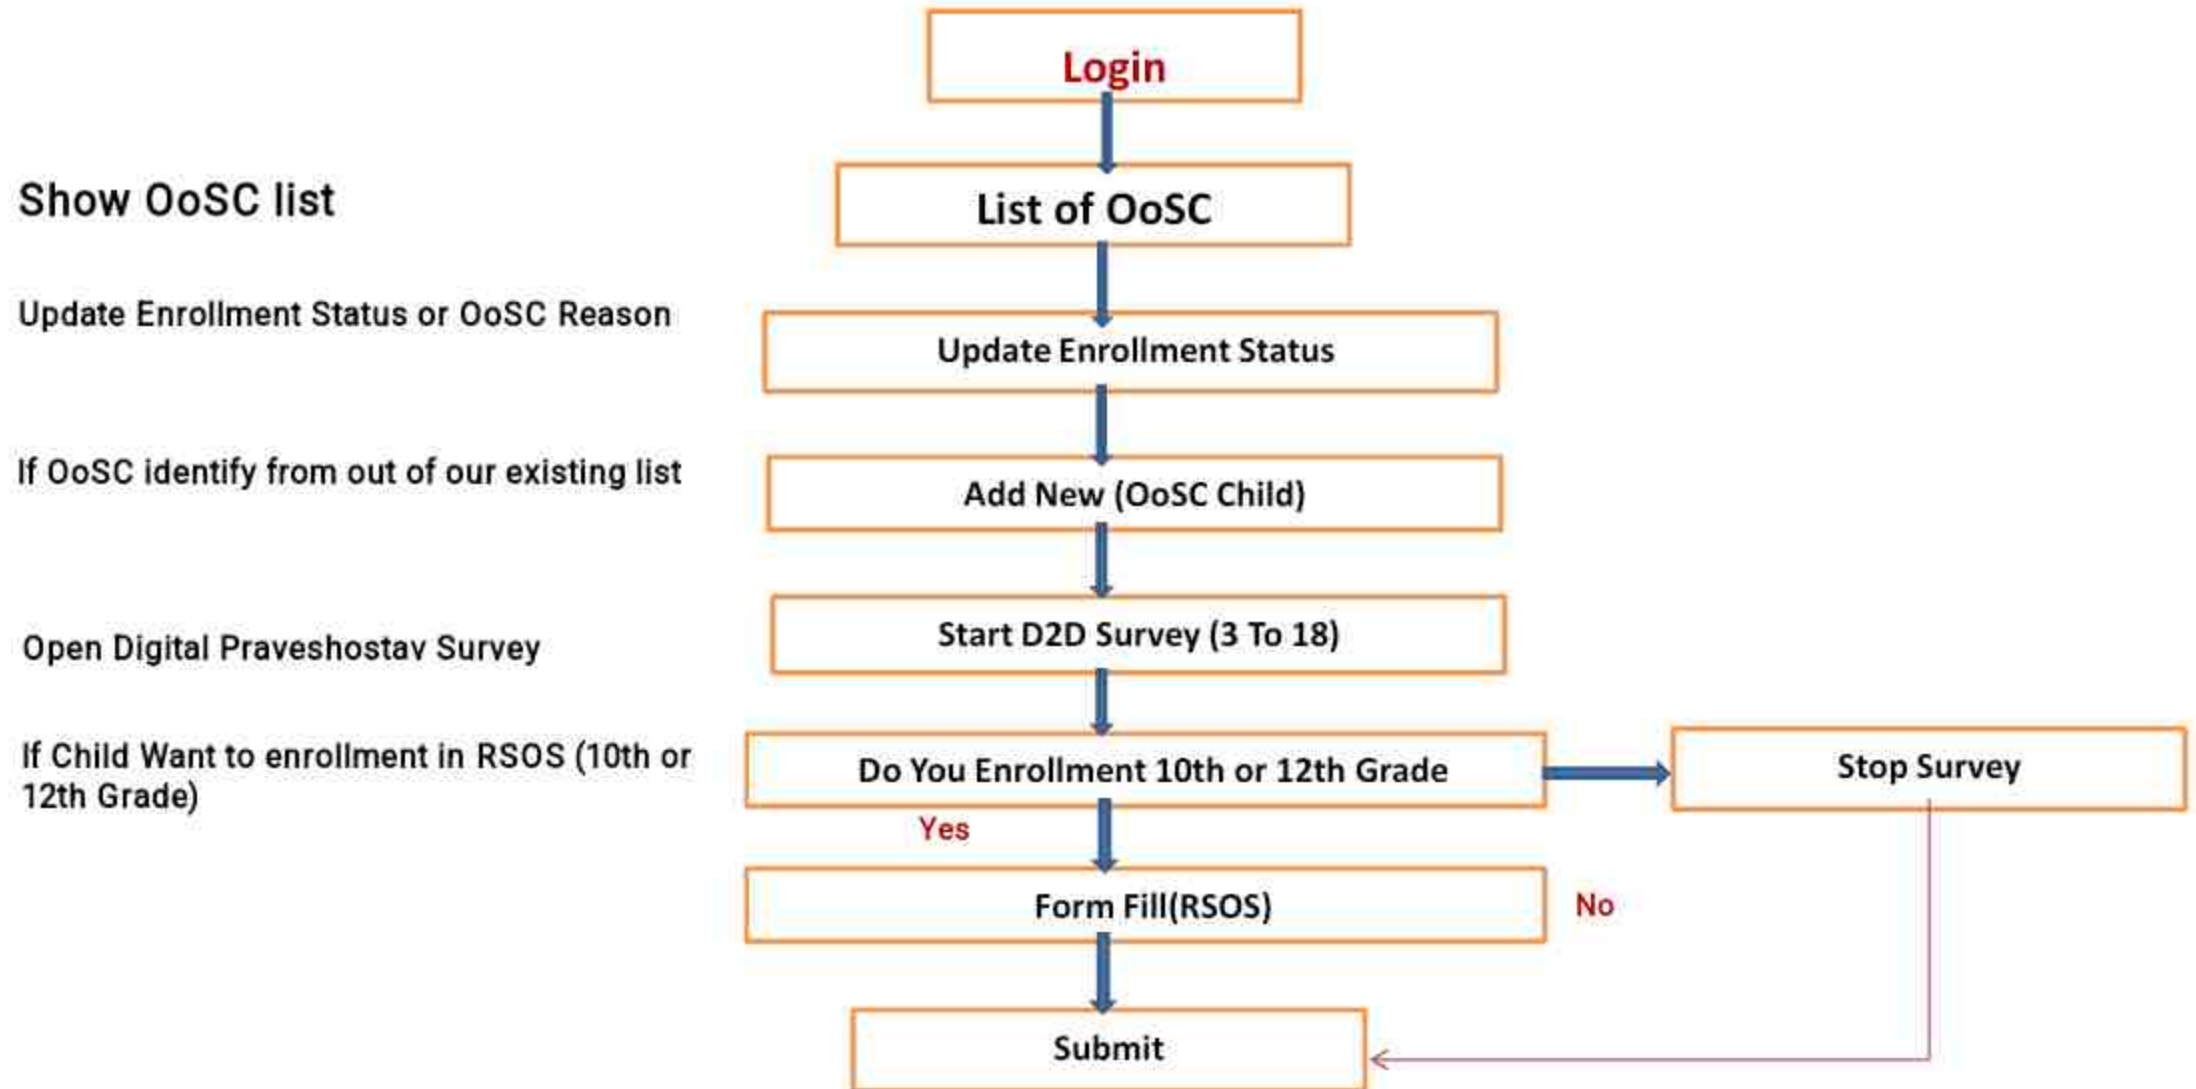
Login

Show OoSC list

List of OoSC

Update Enrollment Status or OoSC Reason

Update Enrollment Status

If OoSC identify from out of our existing list

Add New (OoSC Child)

Open Digital Praveshostav Survey

Start D2D Survey (3 To 18)

If Child Want to enrollment in RSOS (10th or 12th Grade)

Do You Enrollment 10th or 12th Grade

Stop Survey

Yes

Form Fill(RSOS)

No

Submit